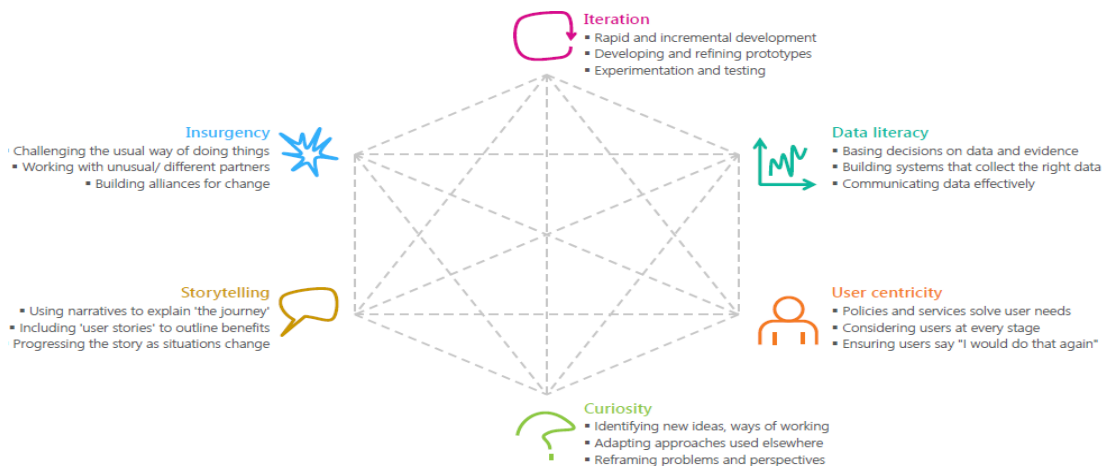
Iteration
▪ Rapid and incremental development
▪ Developing and refining prototypes
▪ Experimentation and testing

Insurgency
▪ Challenging the usual way of doing things
▪ Working with unusual/ different partners
▪ Building alliances for change

Data literacy
▪ Basing decisions on data and evidence
▪ Building systems that collect the right data
▪ Communicating data effectively

Storytelling
▪ Using narratives to explain 'the journey'
▪ Including 'user stories' to outline benefits
▪ Progressing the story as situations change

User centricity
▪ Policies and services solve user needs
▪ Considering users at every stage
▪ Ensuring users say "I would do that again"

Curiosity
▪ Identifying new ideas, ways of working
▪ Adapting approaches used elsewhere
▪ Reframing problems and perspectives